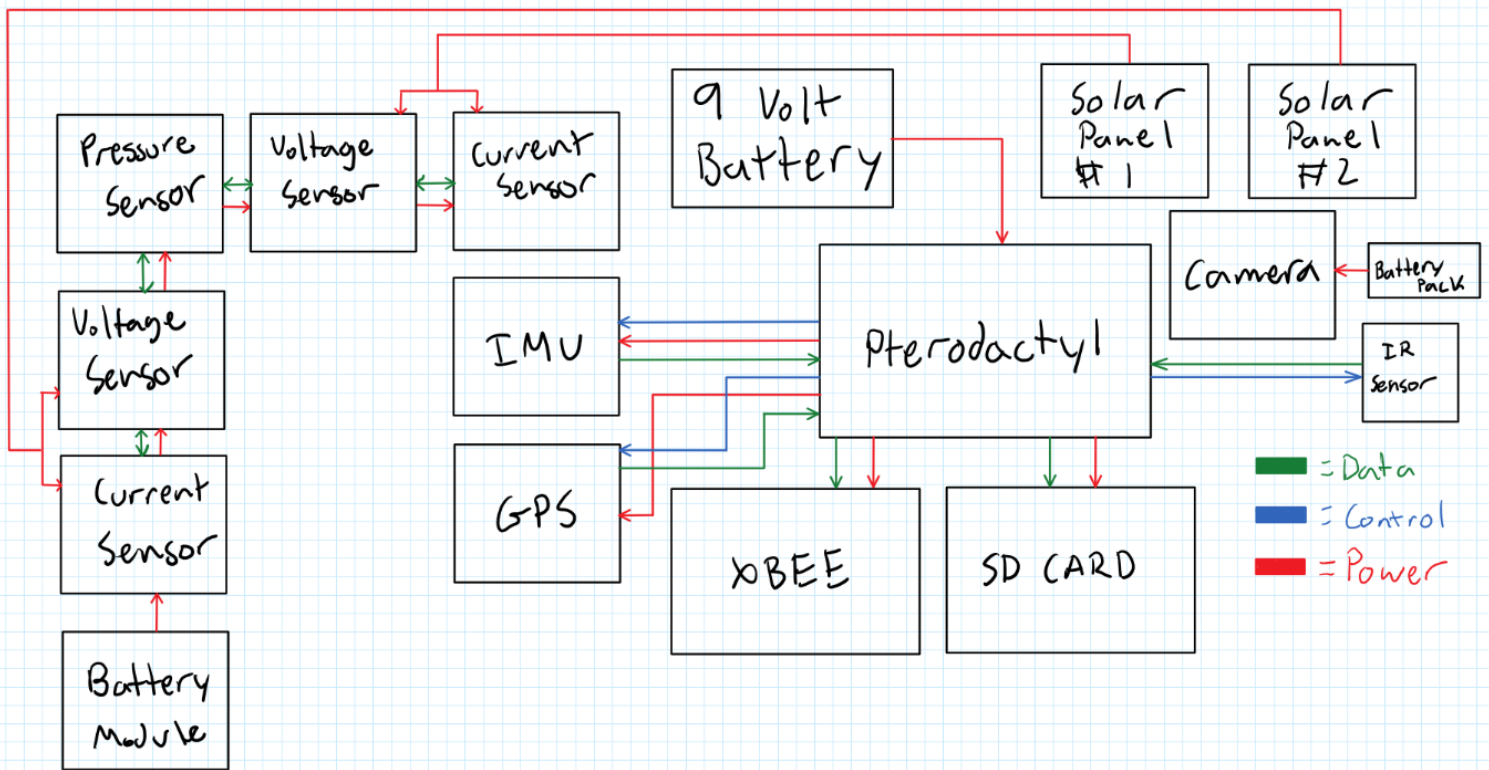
Pressure Sensor

Voltage Sensor

Current Sensor

9 Volt Battery

Solar Panel #1

Solar Panel #2

Camera

Battery Pack

Voltage Sensor

IMU

Pterodactyl

IR Sensor

Current Sensor

GPS

XBEE

SD CARD

= Data

= Control

= Power

Battery Module